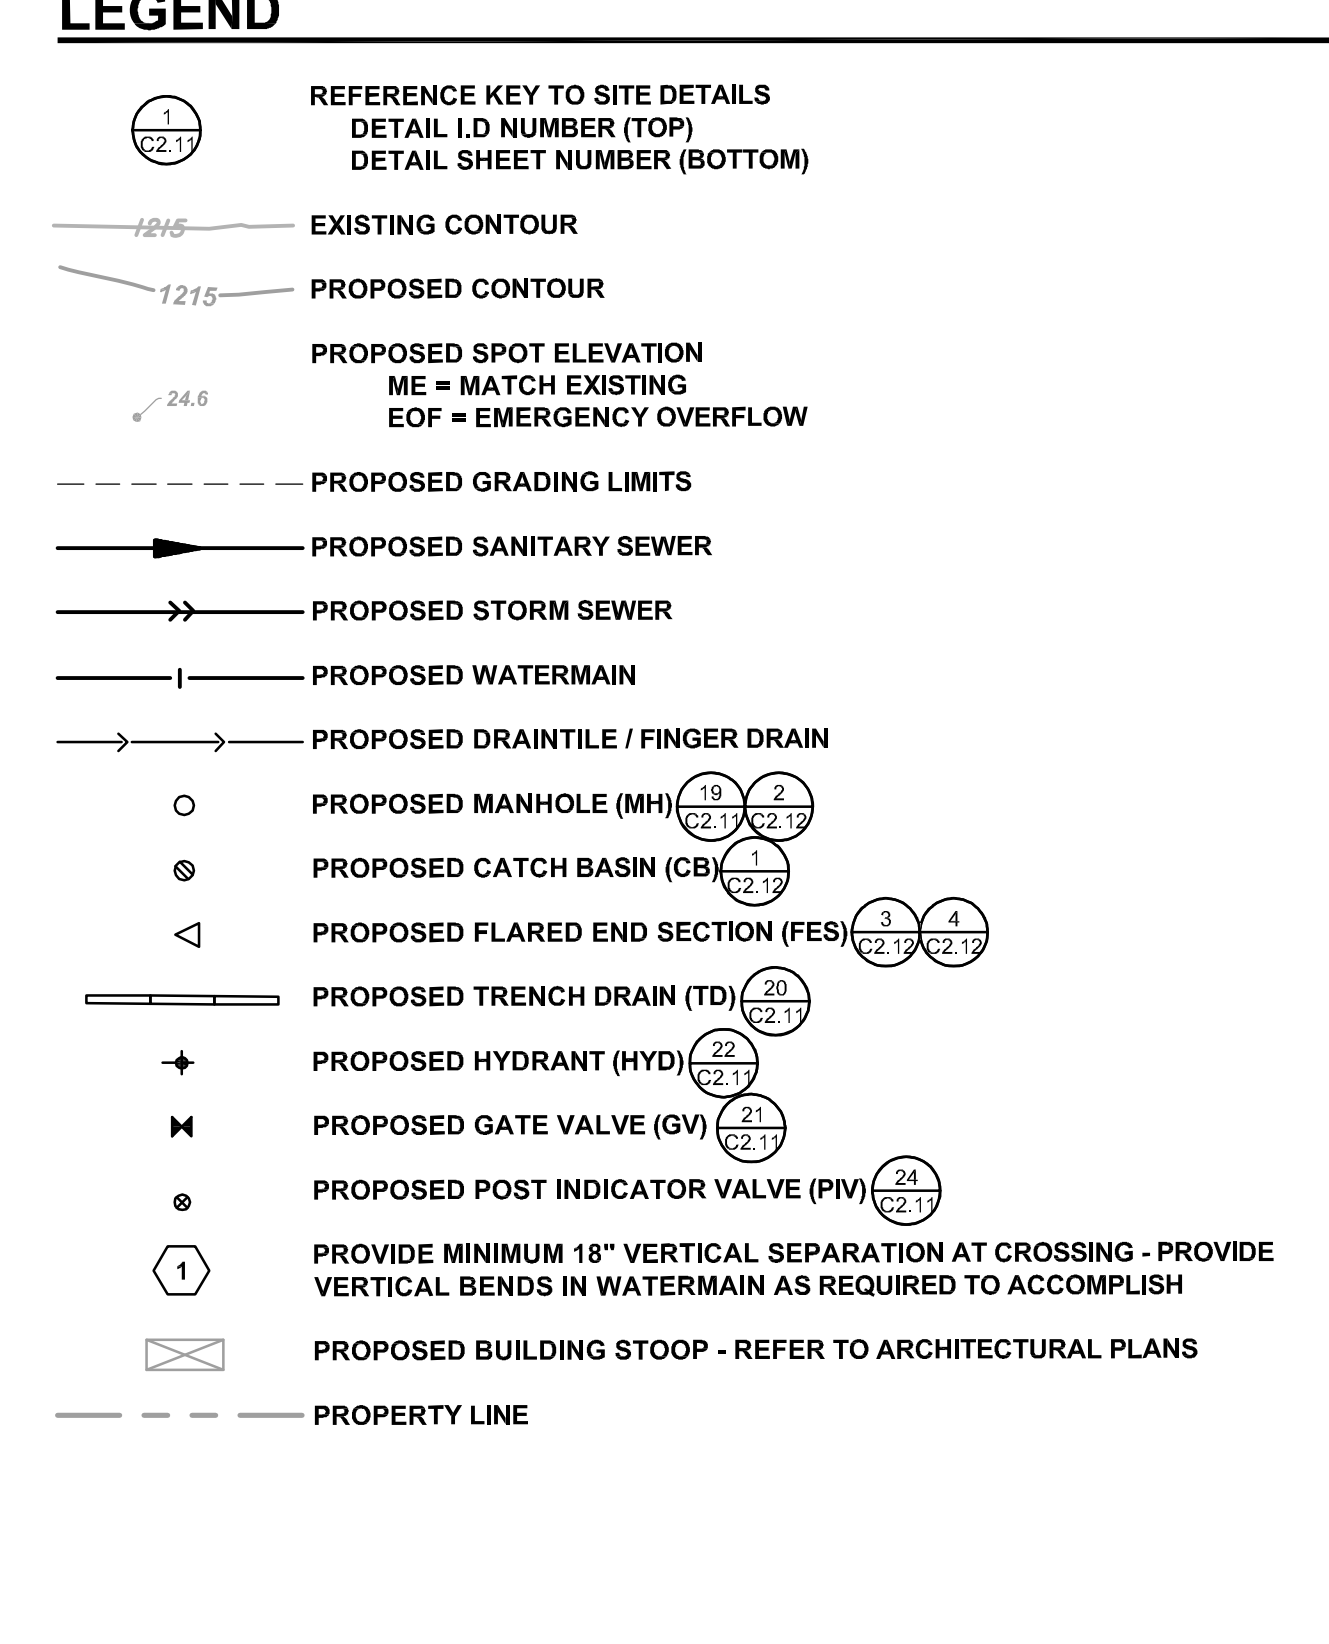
LEGEND

1
C2.11

REFERENCE KEY TO SITE DETAILS
DETAIL I.D NUMBER (TOP)
DETAIL SHEET NUMBER (BOTTOM)

1215 EXISTING CONTOUR

1215 PROPOSED CONTOUR

24.6

PROPOSED SPOT ELEVATION
ME = MATCH EXISTING
EOF = EMERGENCY OVERFLOW

PROPOSED GRADING LIMITS

PROPOSED SANITARY SEWER

PROPOSED STORM SEWER

PROPOSED WATERMAIN

PROPOSED DRAINTILE / FINGER DRAIN

PROPOSED MANHOLE (MH) 19 C2.11 2 C2.12

PROPOSED CATCH BASIN (CB) 1 C2.12

PROPOSED FLARED END SECTION (FES) 3 C2.12 4 C2.12

PROPOSED TRENCH DRAIN (TD) 20 C2.11

PROPOSED HYDRANT (HYD) 22 C2.11

PROPOSED GATE VALVE (GV) 21 C2.11

PROPOSED POST INDICATOR VALVE (PIV) 24 C2.11

1

PROVIDE MINIMUM 18" VERTICAL SEPARATION AT CROSSING - PROVIDE VERTICAL BENDS IN WATERMAIN AS REQUIRED TO ACCOMPLISH

PROPOSED BUILDING STOOP - REFER TO ARCHITECTURAL PLANS

PROPERTY LINE